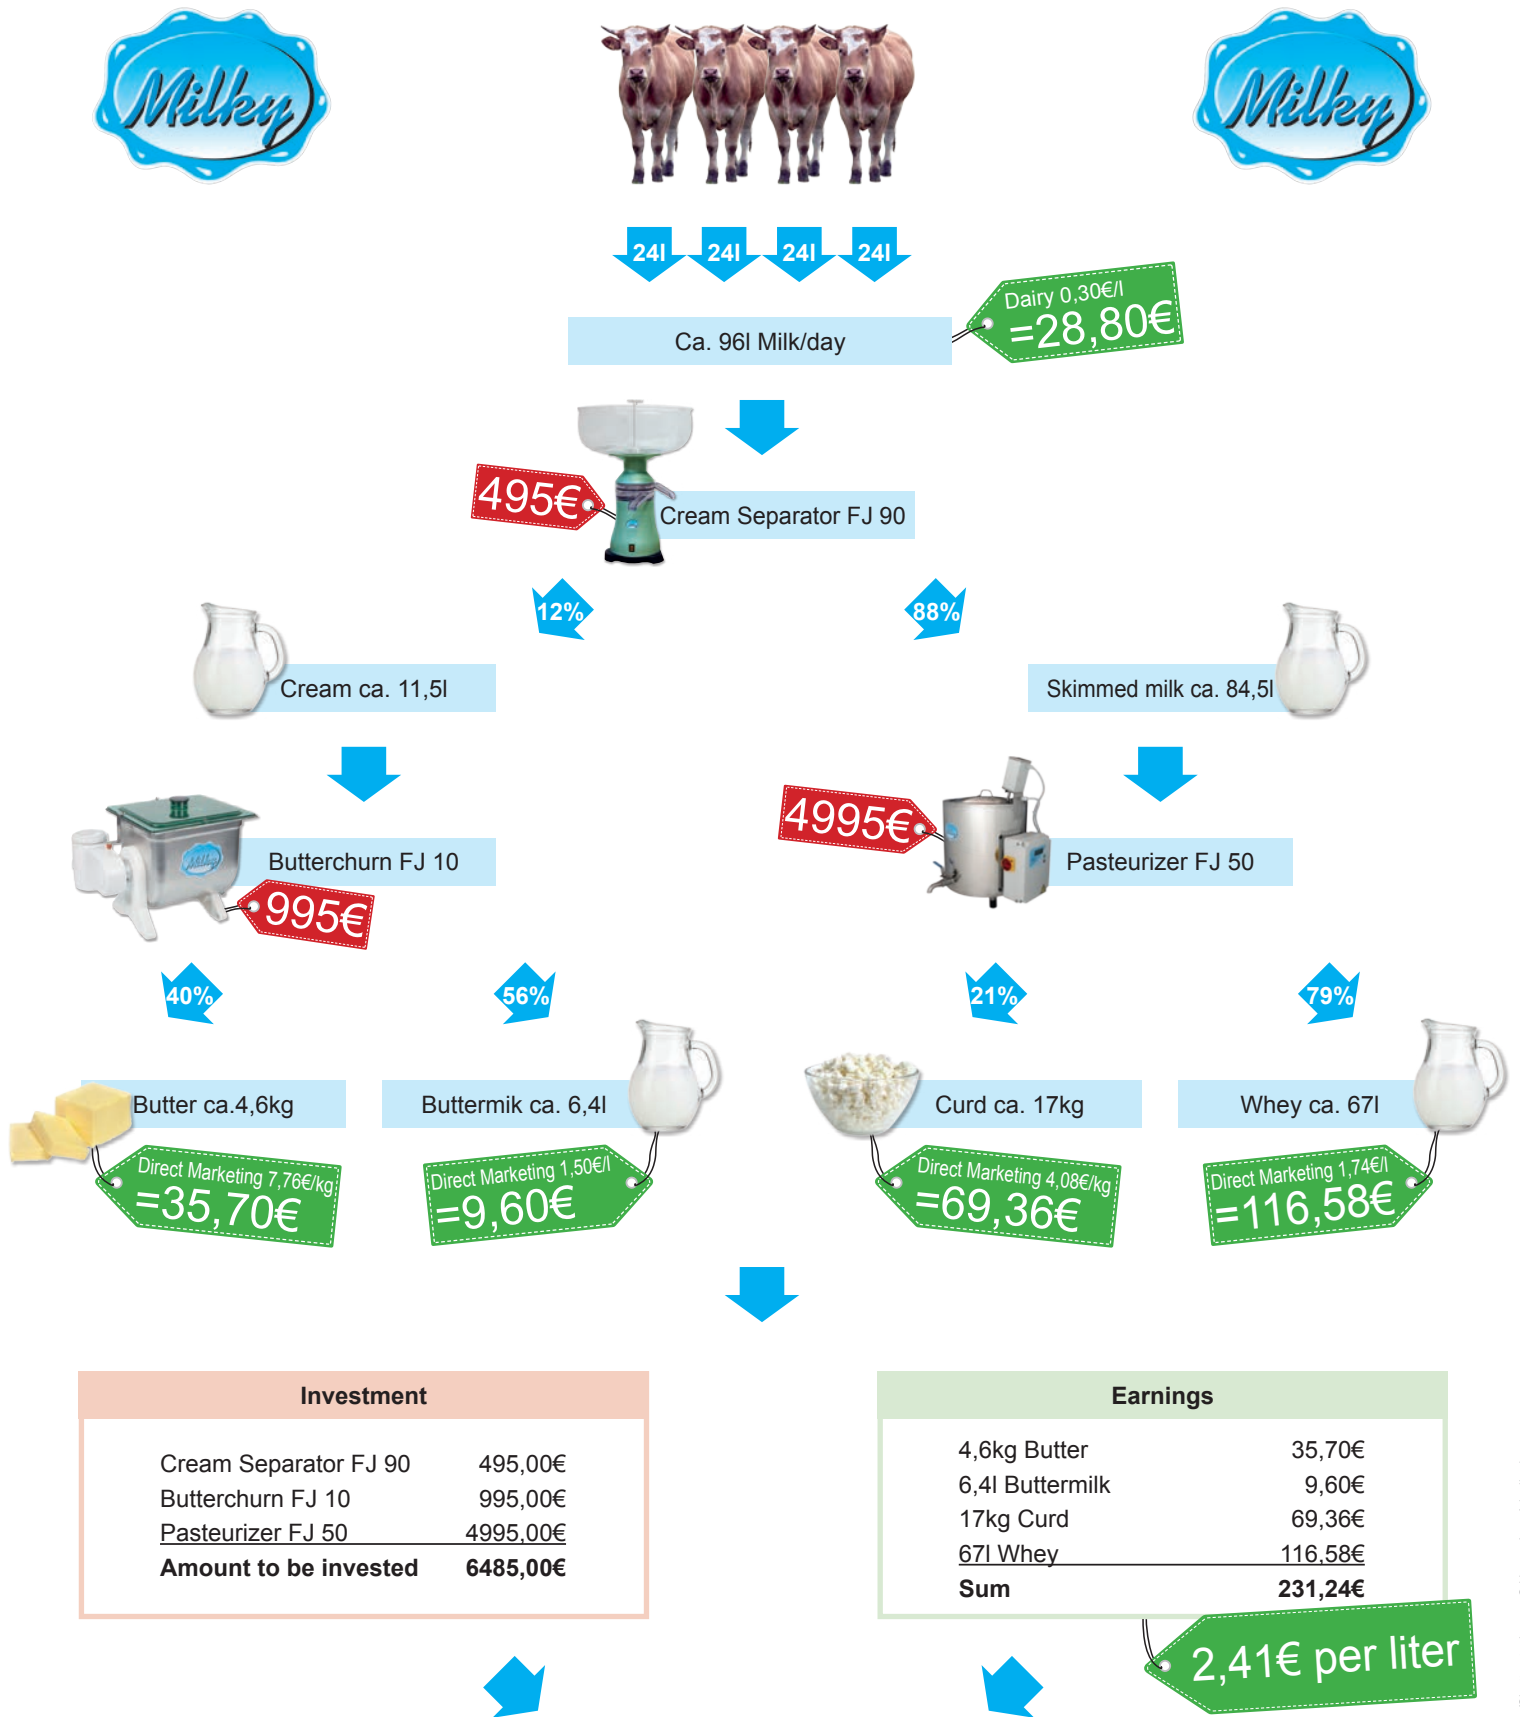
Milky

Milky

24l 24l 24l 24l

Ca. 96l Milk/day

Dairy 0,30€/l
=28,80€

495€

Cream Separator FJ 90

12%

88%

Cream ca. 11,5l

Skimmed milk ca. 84,5l

Butterchurn FJ 10

995€

4995€

Pasteurizer FJ 50

40%

56%

21%

79%

Butter ca.4,6kg

Direct Marketing 7,76€/kg
=35,70€

Buttermik ca. 6,4l

Direct Marketing 1,50€/l
=9,60€

Curd ca. 17kg

Direct Marketing 4,08€/kg
=69,36€

Whey ca. 67l

Direct Marketing 1,74€/l
=116,58€

| Investment | |
|---|---|
| Cream Separator FJ 90 | 495,00€ |
| Butterchurn FJ 10 | 995,00€ |
| Pasteurizer FJ 50 | 4995,00€ |
| **Amount to be invested** | **6485,00€** |

| Earnings | |
|---|---|
| 4,6kg Butter | 35,70€ |
| 6,4l Buttermilk | 9,60€ |
| 17kg Curd | 69,36€ |
| 67l Whey | 116,58€ |
| **Sum** | **231,24€** |

2,41€ per liter